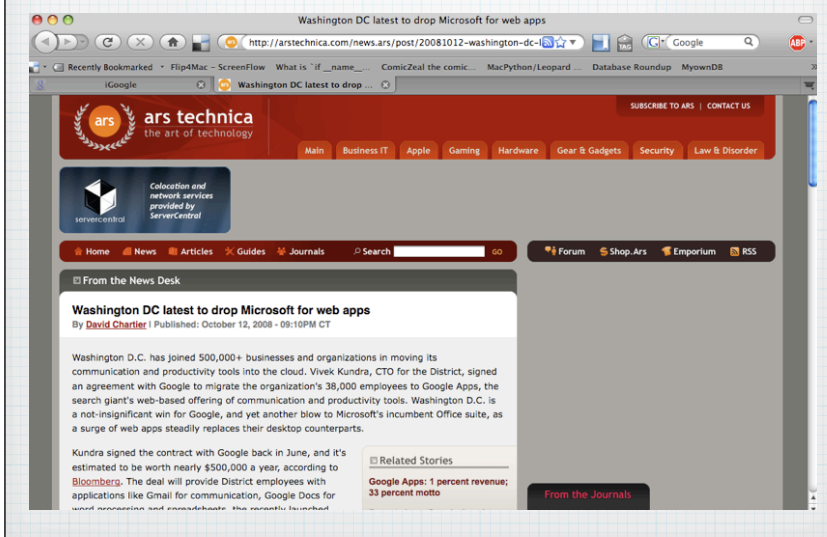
Washington DC latest to drop Microsoft for web apps

http://arstechnica.com/news.ars/post/20081012-washington-dc-l

Google

ABP

Recently Bookmarked Flip4Mac – ScreenFlow What is `if __name__... ComicZeal the comic... MacPython/Leopard ... Database Roundup MyownDB

iGoogle

Washington DC latest to drop ...

ars

ars technica
the art of technology

SUBSCRIBE TO ARS | CONTACT US

Main Business IT Apple Gaming Hardware Gear & Gadgets Security Law & Disorder

servercentral

Colocation and network services provided by ServerCentral

Home News Articles Guides Journals Search GO

Forum Shop.Ars Emporium RSS

From the News Desk

Washington DC latest to drop Microsoft for web apps

By David Chartier | Published: October 12, 2008 - 09:10PM CT

Washington D.C. has joined 500,000+ businesses and organizations in moving its communication and productivity tools into the cloud. Vivek Kundra, CTO for the District, signed an agreement with Google to migrate the organization's 38,000 employees to Google Apps, the search giant's web-based offering of communication and productivity tools. Washington D.C. is a not-insignificant win for Google, and yet another blow to Microsoft's incumbent Office suite, as a surge of web apps steadily replaces their desktop counterparts.

Kundra signed the contract with Google back in June, and it's estimated to be worth nearly $500,000 a year, according to Bloomberg. The deal will provide District employees with applications like Gmail for communication, Google Docs for word processing and spreadsheets, the recently launched

Related Stories

Google Apps: 1 percent revenue; 33 percent motto

From the Journals